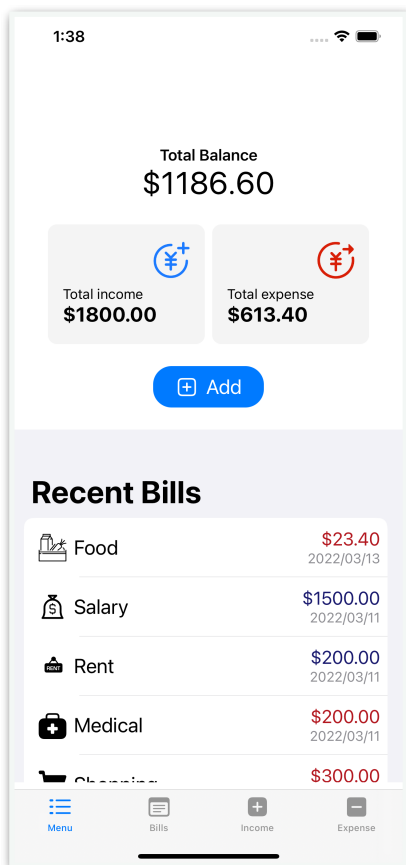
1:38

Total Balance
$1186.60

Total income
$1800.00

Total expense
$613.40

Add

Recent Bills

Food
$23.40
2022/03/13

Salary
$1500.00
2022/03/11

RENT
Rent
$200.00
2022/03/11

Medical
$200.00
2022/03/11

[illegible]
$300.00

Menu
Bills
Income
Expense